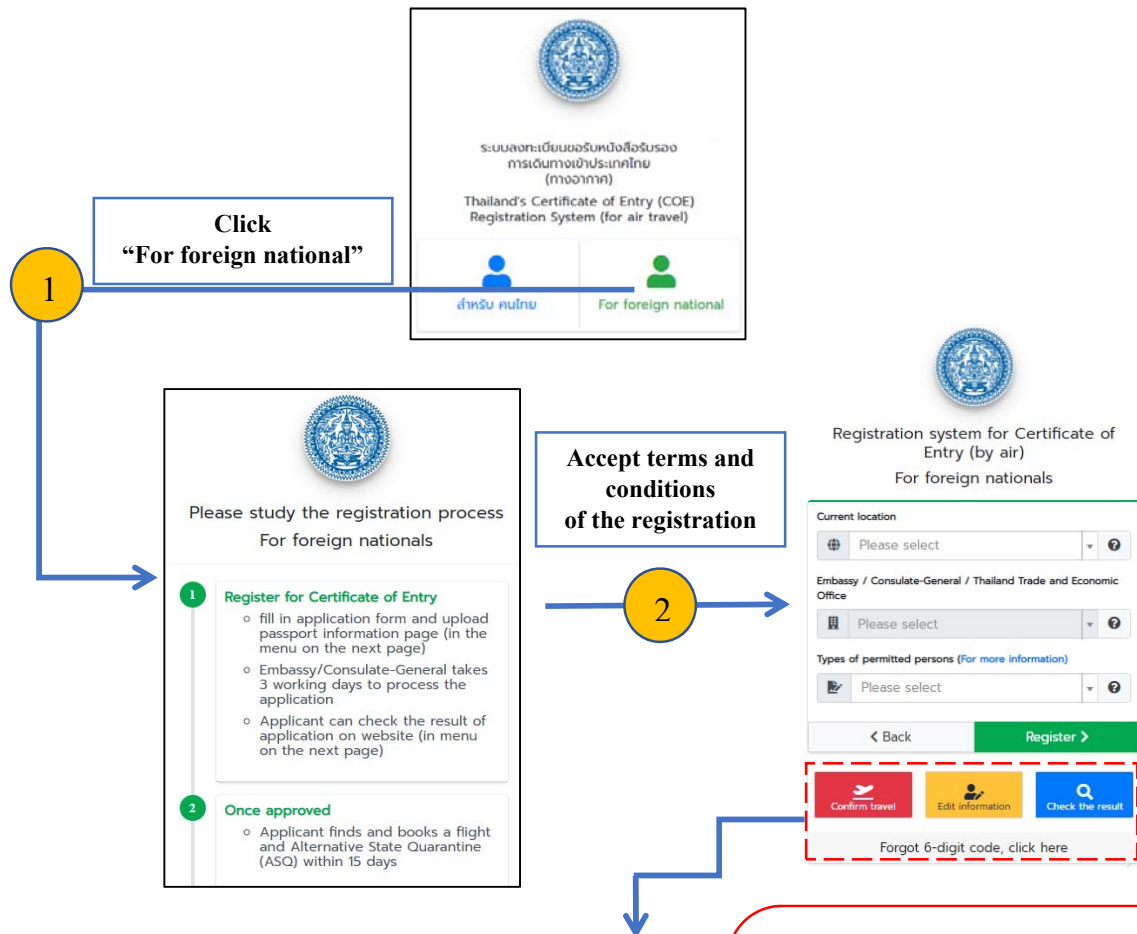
ระบบลงทะเบียนขอรับหนังสือรับรองการเดินทางเข้าประเทศไทย (ทางอากาศ)
Thailand's Certificate of Entry (COE) Registration System (for air travel)

Click
“For foreign national”

1

สำหรับ คนไทย

For foreign national

Please study the registration process
For foreign nationals

1 Register for Certificate of Entry
- fill in application form and upload passport information page (in the menu on the next page)
- Embassy/Consulate-General takes 3 working days to process the application
- Applicant can check the result of application on website (in menu on the next page)

2 Once approved
- Applicant finds and books a flight and Alternative State Quarantine (ASQ) within 15 days

Accept terms and conditions of the registration

2

Registration system for Certificate of Entry (by air)
For foreign nationals

Current location
Please select

Embassy / Consulate-General / Thailand Trade and Economic Office
Please select

Types of permitted persons (For more information)
Please select

< Back
Register >

Confirm travel
Edit information
Check the result

Forgot 6-digit code, click here